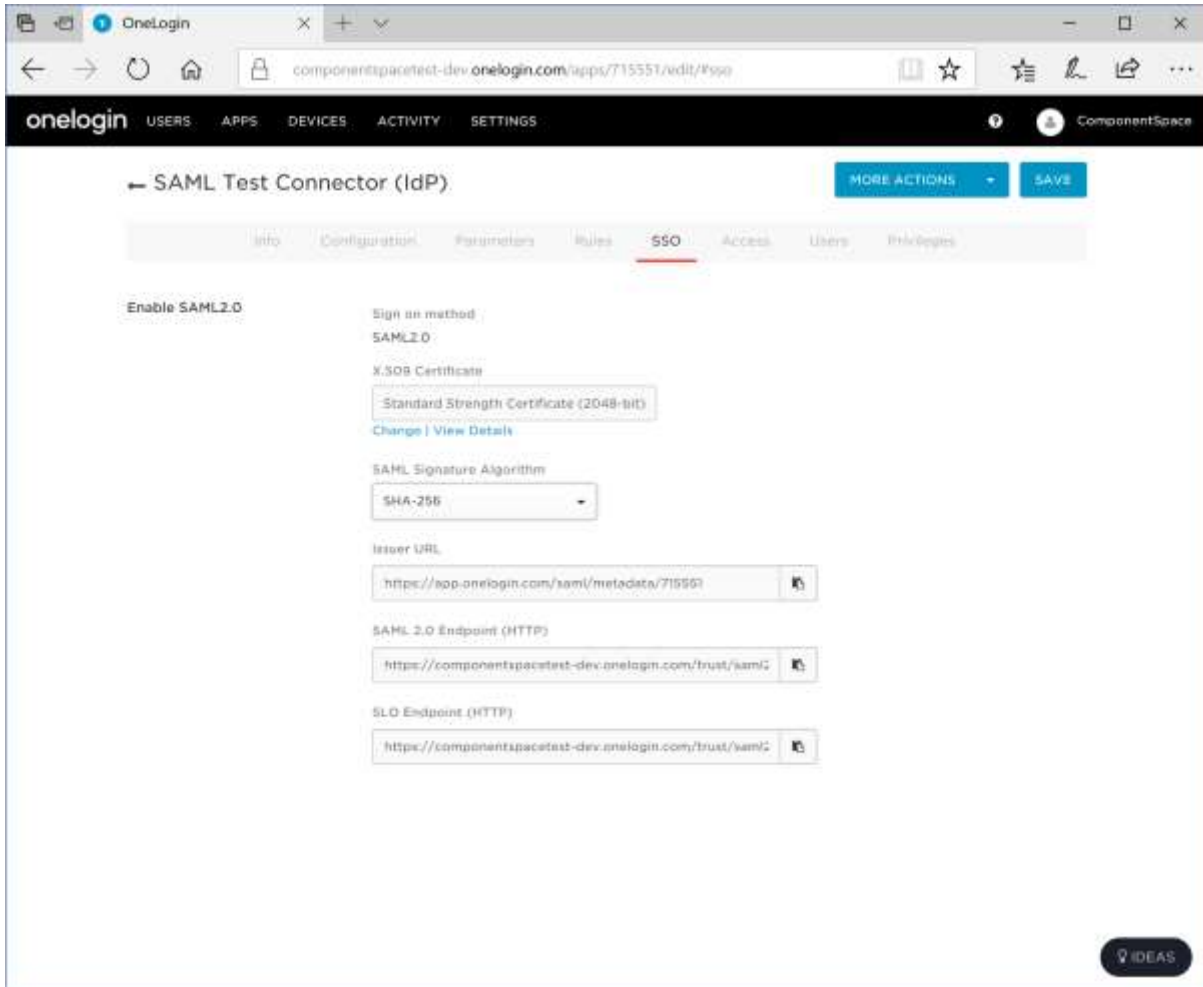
OneLogin

componentspacetest-dev.onelogin.com/apps/715551/edit/#sso

onelogin USERS APPS DEVICES ACTIVITY SETTINGS

ComponentSpace

← SAML Test Connector (IdP)

MORE ACTIONS

SAVE

Info Configuration Parameters Rules SSO Access Users Privileges

Enable SAML2.0

Sign on method

SAML2.0

X.509 Certificate

Standard Strength Certificate (2048-bit)

Change | View Details

SAML Signature Algorithm

SHA-256

Issuer URL

https://app.onelogin.com/saml/metadata/715551

SAML 2.0 Endpoint (HTTP)

https://componentspacetest-dev.onelogin.com/trust/saml2

SLO Endpoint (HTTP)

https://componentspacetest-dev.onelogin.com/trust/saml2

IDEAS